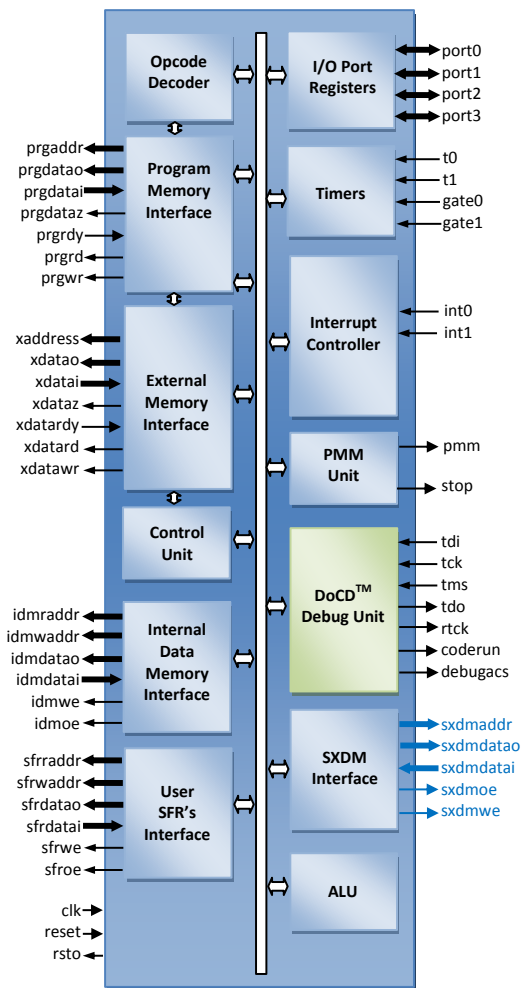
Opcode Decoder

I/O Port Registers

port0
port1
port2
port3

prgaddr
prgdatao
prgdatai
prgdataz
prgrdy
prgrd
prgwr

Program Memory Interface

Timers

t0
t1
gate0
gate1

Interrupt Controller

int0
int1

xaddress
xdatao
xdatai
xdataz
xdatardy
xdatard
xdatawr

External Memory Interface

PMM Unit

pmm
stop

Control Unit

DoCD$^{TM}$ Debug Unit

tdi
tck
tms
tdo
rtck
coderun
debugacs

idmraddr
idmwaddr
idmdatao
idmdatai
idmwe
idmoe

Internal Data Memory Interface

SXDM Interface

sxdmaddr
sxdmdatao
sxdmdatai
sxdmoe
sxdmwe

sfrraddr
sfrwaddr
sfrdatao
sfrdatai
sfrwe
sfroe

User SFR's Interface

ALU

clk
reset
rsto